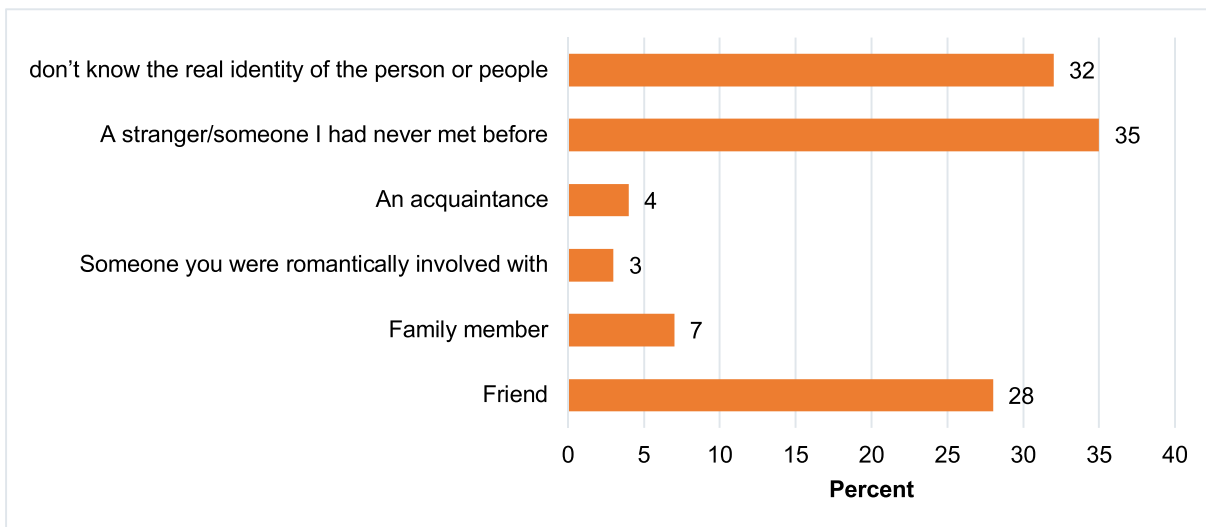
don’t know the real identity of the person or people 32

A stranger/someone I had never met before 35

An acquaintance 4

Someone you were romantically involved with 3

Family member 7

Friend 28

0 5 10 15 20 25 30 35 40

Percent